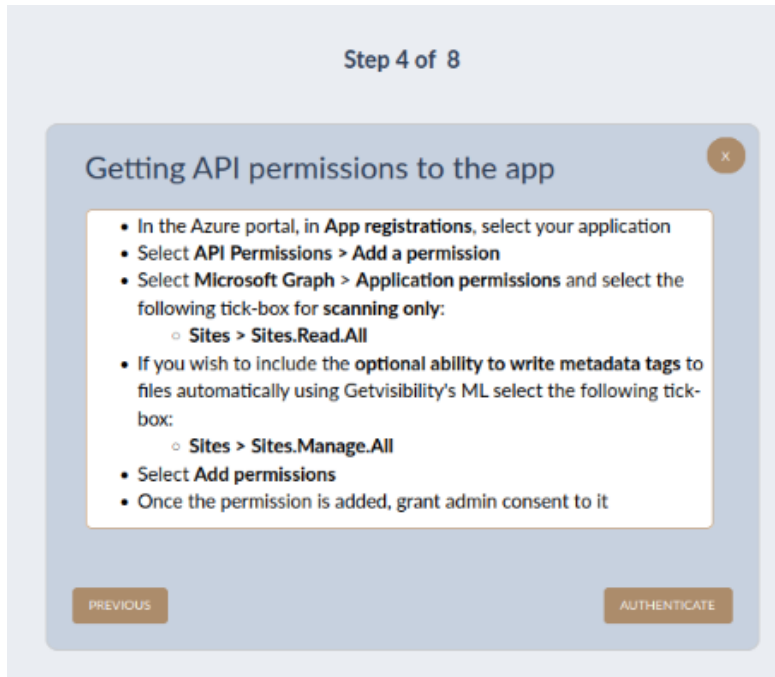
Step 4 of 8

Getting API permissions to the app

×

- In the Azure portal, in **App registrations**, select your application
- Select **API Permissions > Add a permission**
- Select **Microsoft Graph** > **Application permissions** and select the following tick-box for **scanning only**:
  - **Sites > Sites.Read.All**
- If you wish to include the **optional ability to write metadata tags** to files automatically using Getvisibility's ML select the following tick-box:
  - **Sites > Sites.Manage.All**
- Select **Add permissions**
- Once the permission is added, grant admin consent to it

PREVIOUS

AUTHENTICATE